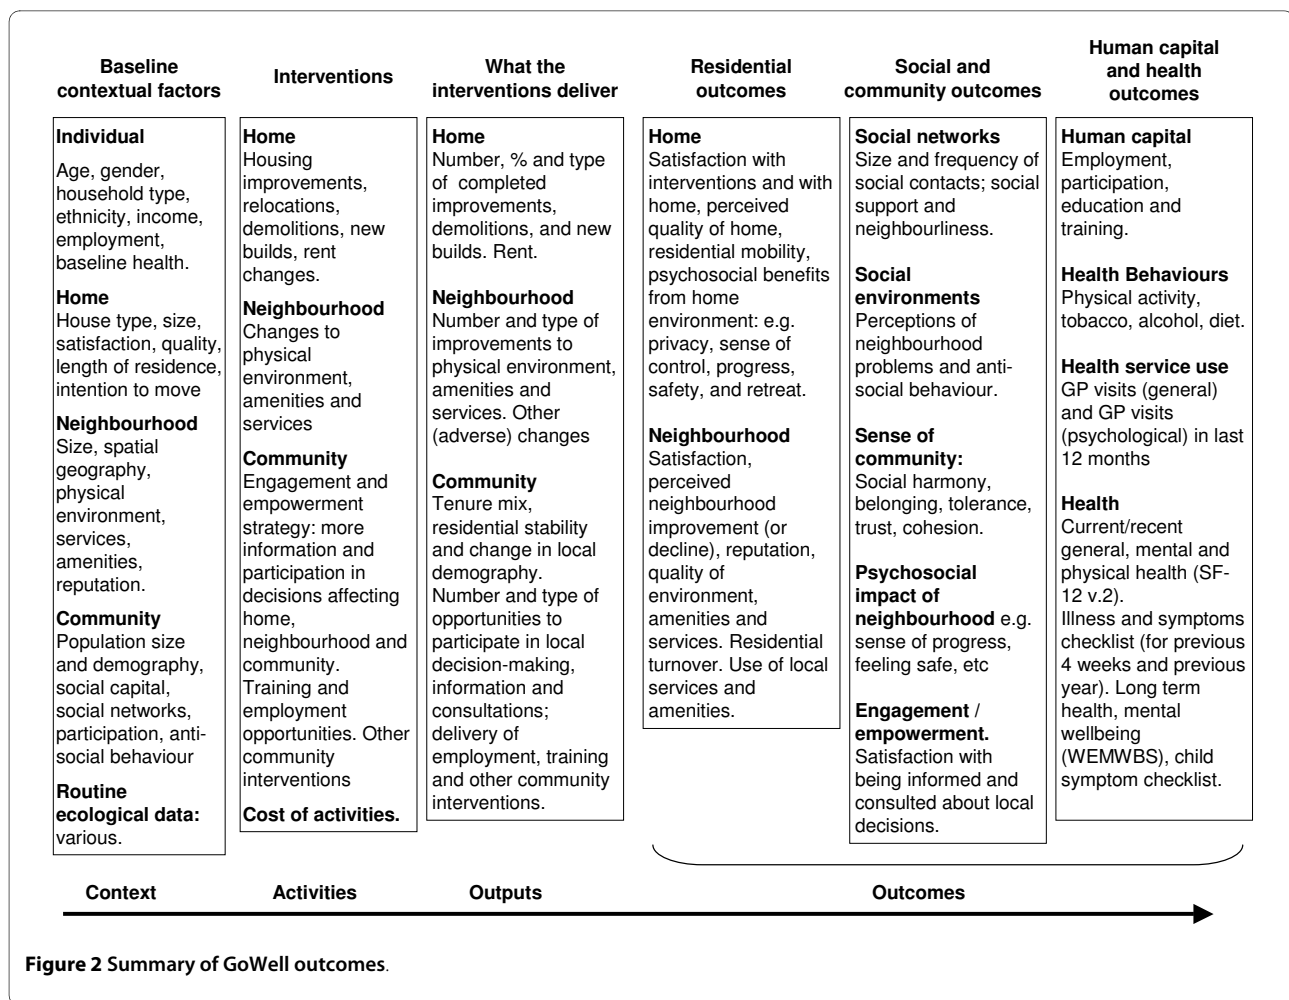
Baseline contextual factors

Individual
Age, gender, household type, ethnicity, income, employment, baseline health.

Home
House type, size, satisfaction, quality, length of residence, intention to move

Neighbourhood
Size, spatial geography, physical environment, services, amenities, reputation.

Community
Population size and demography, social capital, social networks, participation, anti-social behaviour

Routine ecological data: various.

Interventions

Home
Housing improvements, relocations, demolitions, new builds, rent changes.

Neighbourhood
Changes to physical environment, amenities and services

Community
Engagement and empowerment strategy: more information and participation in decisions affecting home, neighbourhood and community. Training and employment opportunities. Other community interventions

Cost of activities.

What the interventions deliver

Home
Number, % and type of completed improvements, demolitions, and new builds. Rent.

Neighbourhood
Number and type of improvements to physical environment, amenities and services. Other (adverse) changes

Community
Tenure mix, residential stability and change in local demography. Number and type of opportunities to participate in local decision-making, information and consultations; delivery of employment, training and other community interventions.

Residential outcomes

Home
Satisfaction with interventions and with home, perceived quality of home, residential mobility, psychosocial benefits from home environment: e.g. privacy, sense of control, progress, safety, and retreat.

Neighbourhood
Satisfaction, perceived neighbourhood improvement (or decline), reputation, quality of environment, amenities and services. Residential turnover. Use of local services and amenities.

Social and community outcomes

Social networks
Size and frequency of social contacts; social support and neighbourliness.

Social environments
Perceptions of neighbourhood problems and anti-social behaviour.

Sense of community:
Social harmony, belonging, tolerance, trust, cohesion.

Psychosocial impact of neighbourhood e.g. sense of progress, feeling safe, etc

Engagement / empowerment.
Satisfaction with being informed and consulted about local decisions.

Human capital and health outcomes

Human capital
Employment, participation, education and training.

Health Behaviours
Physical activity, tobacco, alcohol, diet.

Health service use
GP visits (general) and GP visits (psychological) in last 12 months

Health
Current/recent general, mental and physical health (SF-12 v.2). Illness and symptoms checklist (for previous 4 weeks and previous year). Long term health, mental wellbeing (WEMWBS), child symptom checklist.

Context Activities Outputs Outcomes

Figure 2 Summary of GoWell outcomes.